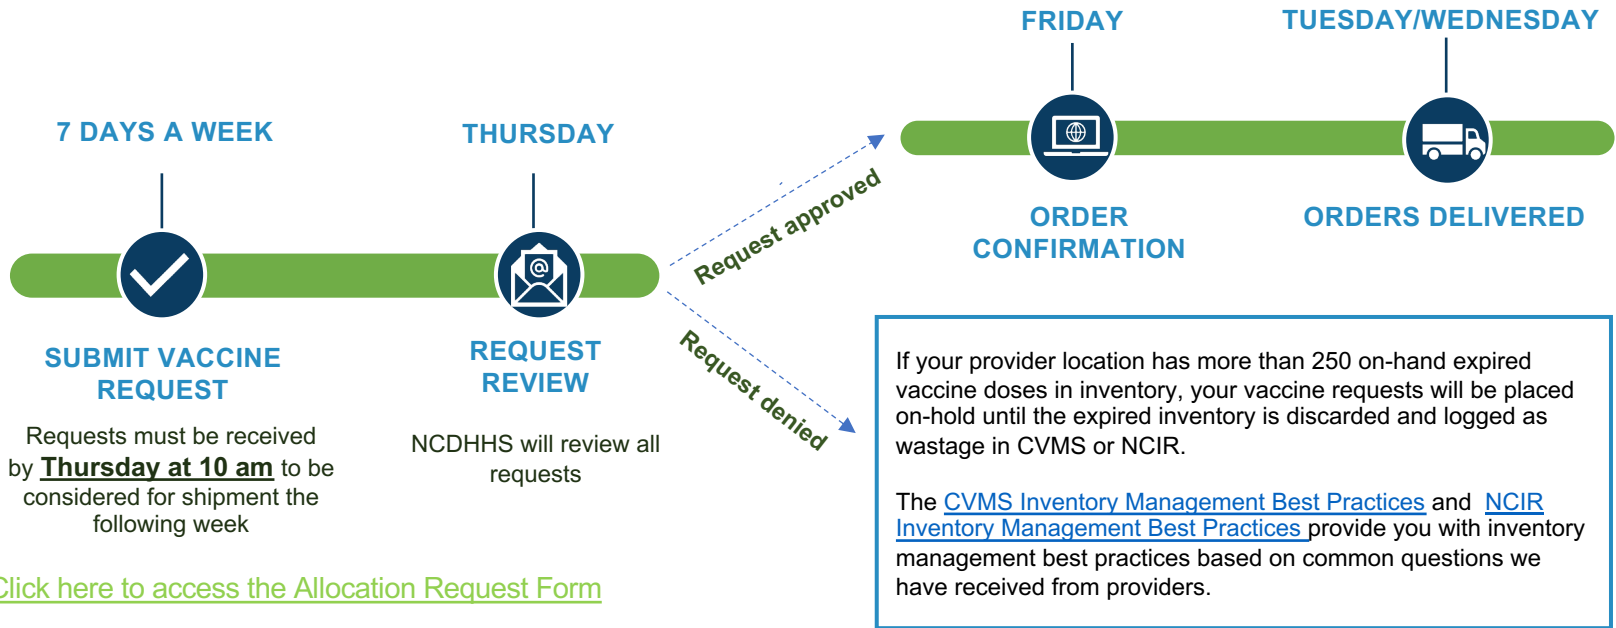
7 DAYS A WEEK

THURSDAY

FRIDAY

TUESDAY/WEDNESDAY

Request approved

Request denied

SUBMIT VACCINE REQUEST

Requests must be received by **Thursday at 10 am** to be considered for shipment the following week

REQUEST REVIEW

NCDHHS will review all requests

ORDER CONFIRMATION

ORDERS DELIVERED

If your provider location has more than 250 on-hand expired vaccine doses in inventory, your vaccine requests will be placed on-hold until the expired inventory is discarded and logged as wastage in CVMS or NCIR.

The CVMS Inventory Management Best Practices and NCIR Inventory Management Best Practices provide you with inventory management best practices based on common questions we have received from providers.

Click here to access the Allocation Request Form